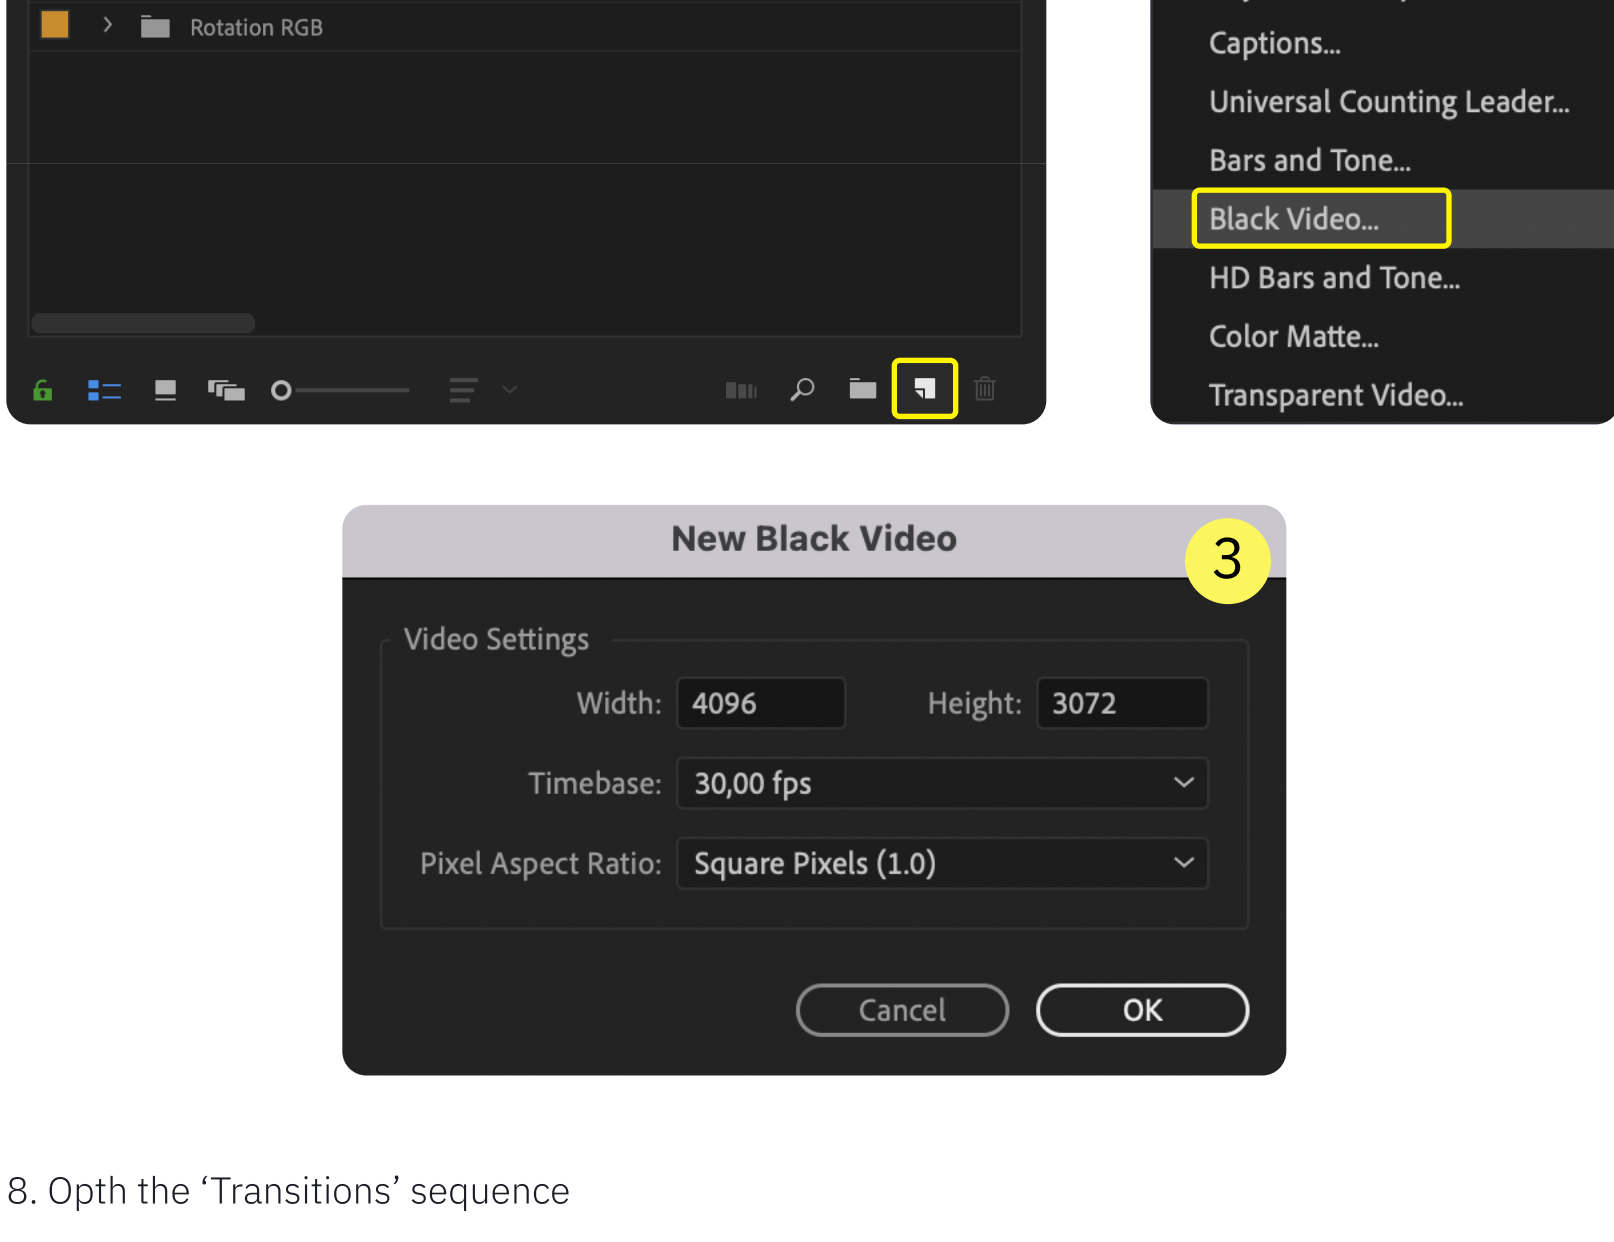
Rotation RGB

Captions...
Universal Counting Leader...
Bars and Tone...
Black Video...
HD Bars and Tone...
Color Matte...
Transparent Video...

New Black Video

3

Video Settings

Width: 4096

Height: 3072

Timebase: 30,00 fps

Pixel Aspect Ratio: Square Pixels (1.0)

Cancel

OK

8. Opth the ‘Transitions’ sequence